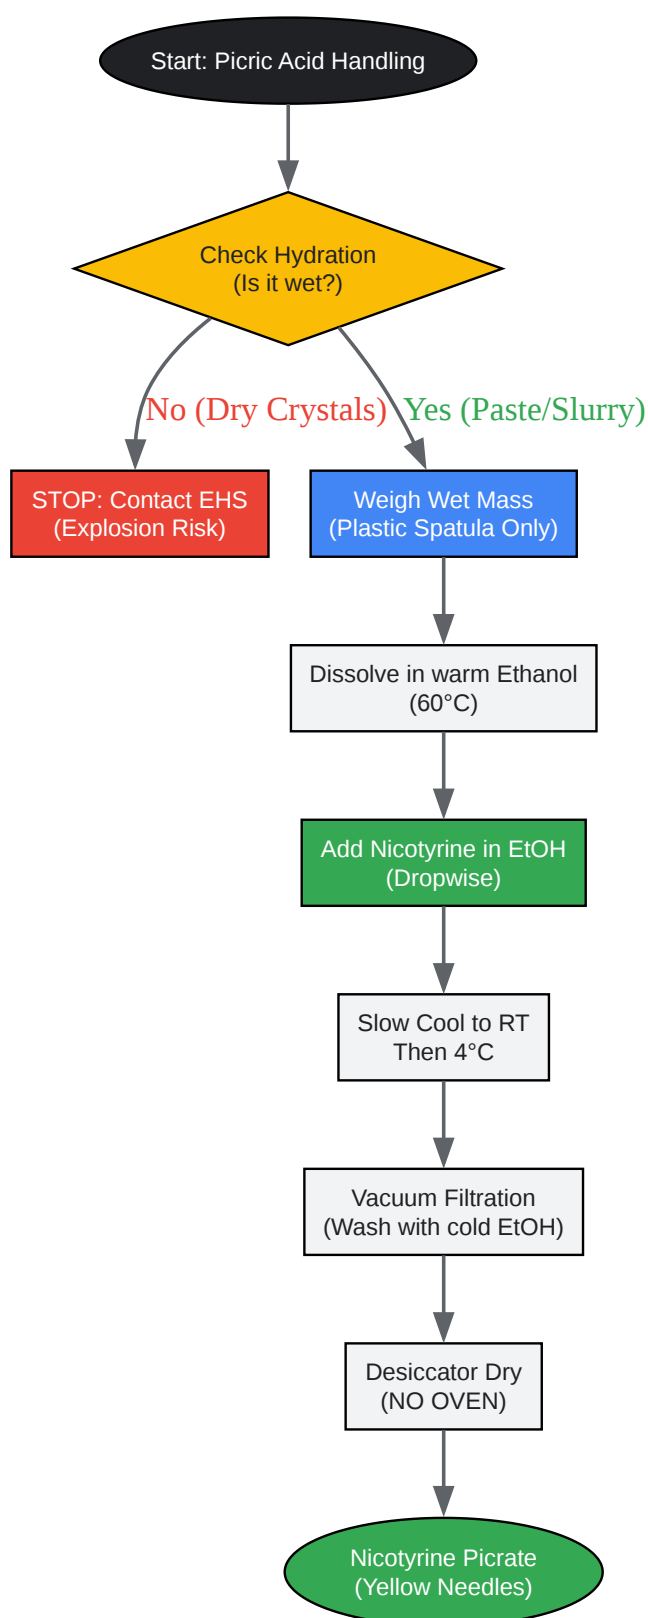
Start: Picric Acid Handling

Check Hydration
(Is it wet?)

No (Dry Crystals)

Yes (Paste/Slurry)

STOP: Contact EHS
(Explosion Risk)

Weigh Wet Mass
(Plastic Spatula Only)

Dissolve in warm Ethanol
(60°C)

Add Nicotyrine in EtOH
(Dropwise)

Slow Cool to RT
Then 4°C

Vacuum Filtration
(Wash with cold EtOH)

Desiccator Dry
(NO OVEN)

Nicotyrine Picrate
(Yellow Needles)